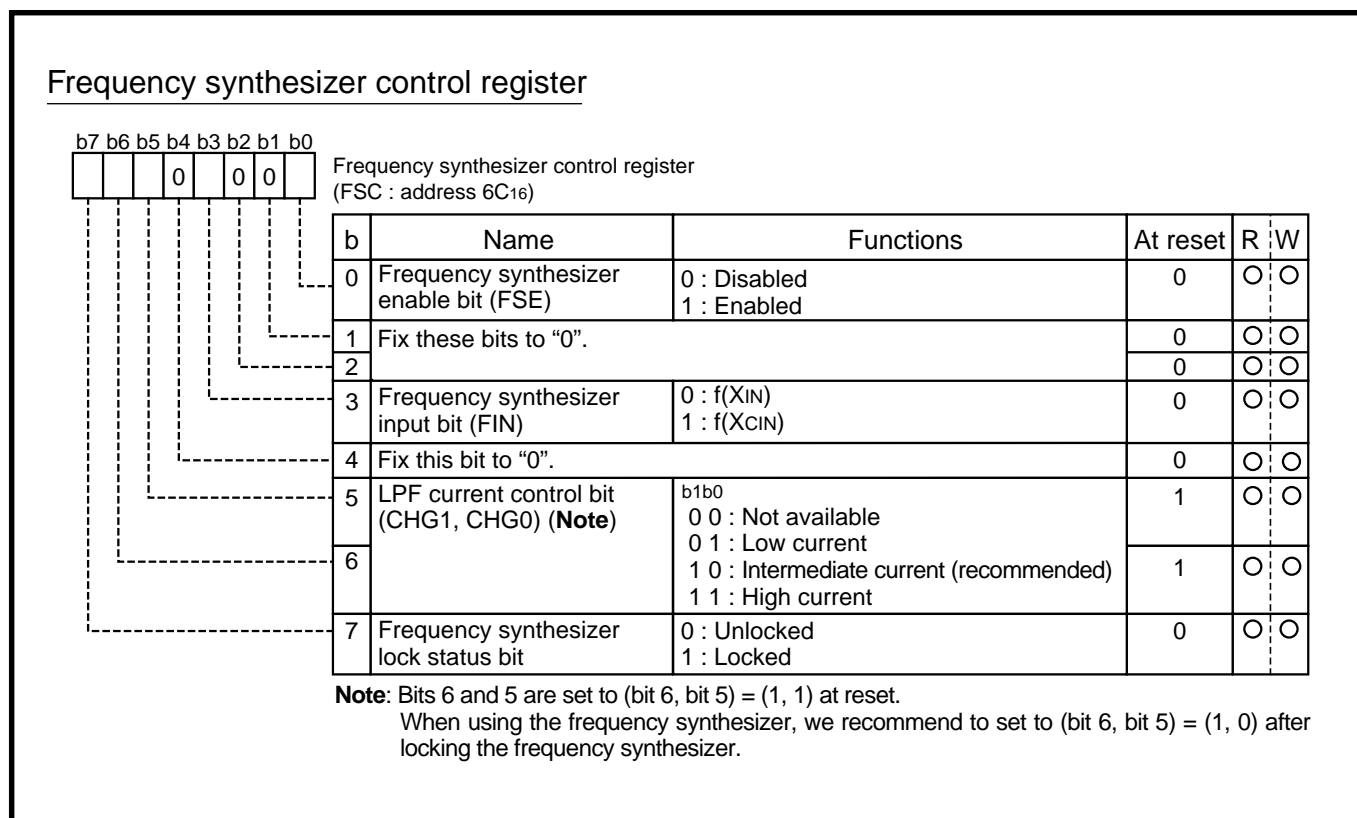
Frequency synthesizer control register

b7 b6 b5 b4 b3 b2 b1 b0

| | | | 0 | | 0 | 0 | |

Frequency synthesizer control register (FSC : address $6C_{16}$)

| b | Name | Functions | At reset | R | W |
|---|---|---|---|---|---|
| 0 | Frequency synthesizer enable bit (FSE) | 0 : Disabled<br>1 : Enabled | 0 | O | O |
| 1 | Fix these bits to “0”. | | 0 | O | O |
| 2 | | | 0 | O | O |
| 3 | Frequency synthesizer input bit (FIN) | 0 : f(XIN)<br>1 : f(XCIN) | 0 | O | O |
| 4 | Fix this bit to “0”. | | 0 | O | O |
| 5 | LPF current control bit (CHG1, CHG0) (Note) | b1b0<br>0 0 : Not available<br>0 1 : Low current<br>1 0 : Intermediate current (recommended)<br>1 1 : High current | 1 | O | O |
| 6 | | | 1 | O | O |
| 7 | Frequency synthesizer lock status bit | 0 : Unlocked<br>1 : Locked | 0 | O | O |

Note: Bits 6 and 5 are set to (bit 6, bit 5) = (1, 1) at reset.
When using the frequency synthesizer, we recommend to set to (bit 6, bit 5) = (1, 0) after locking the frequency synthesizer.